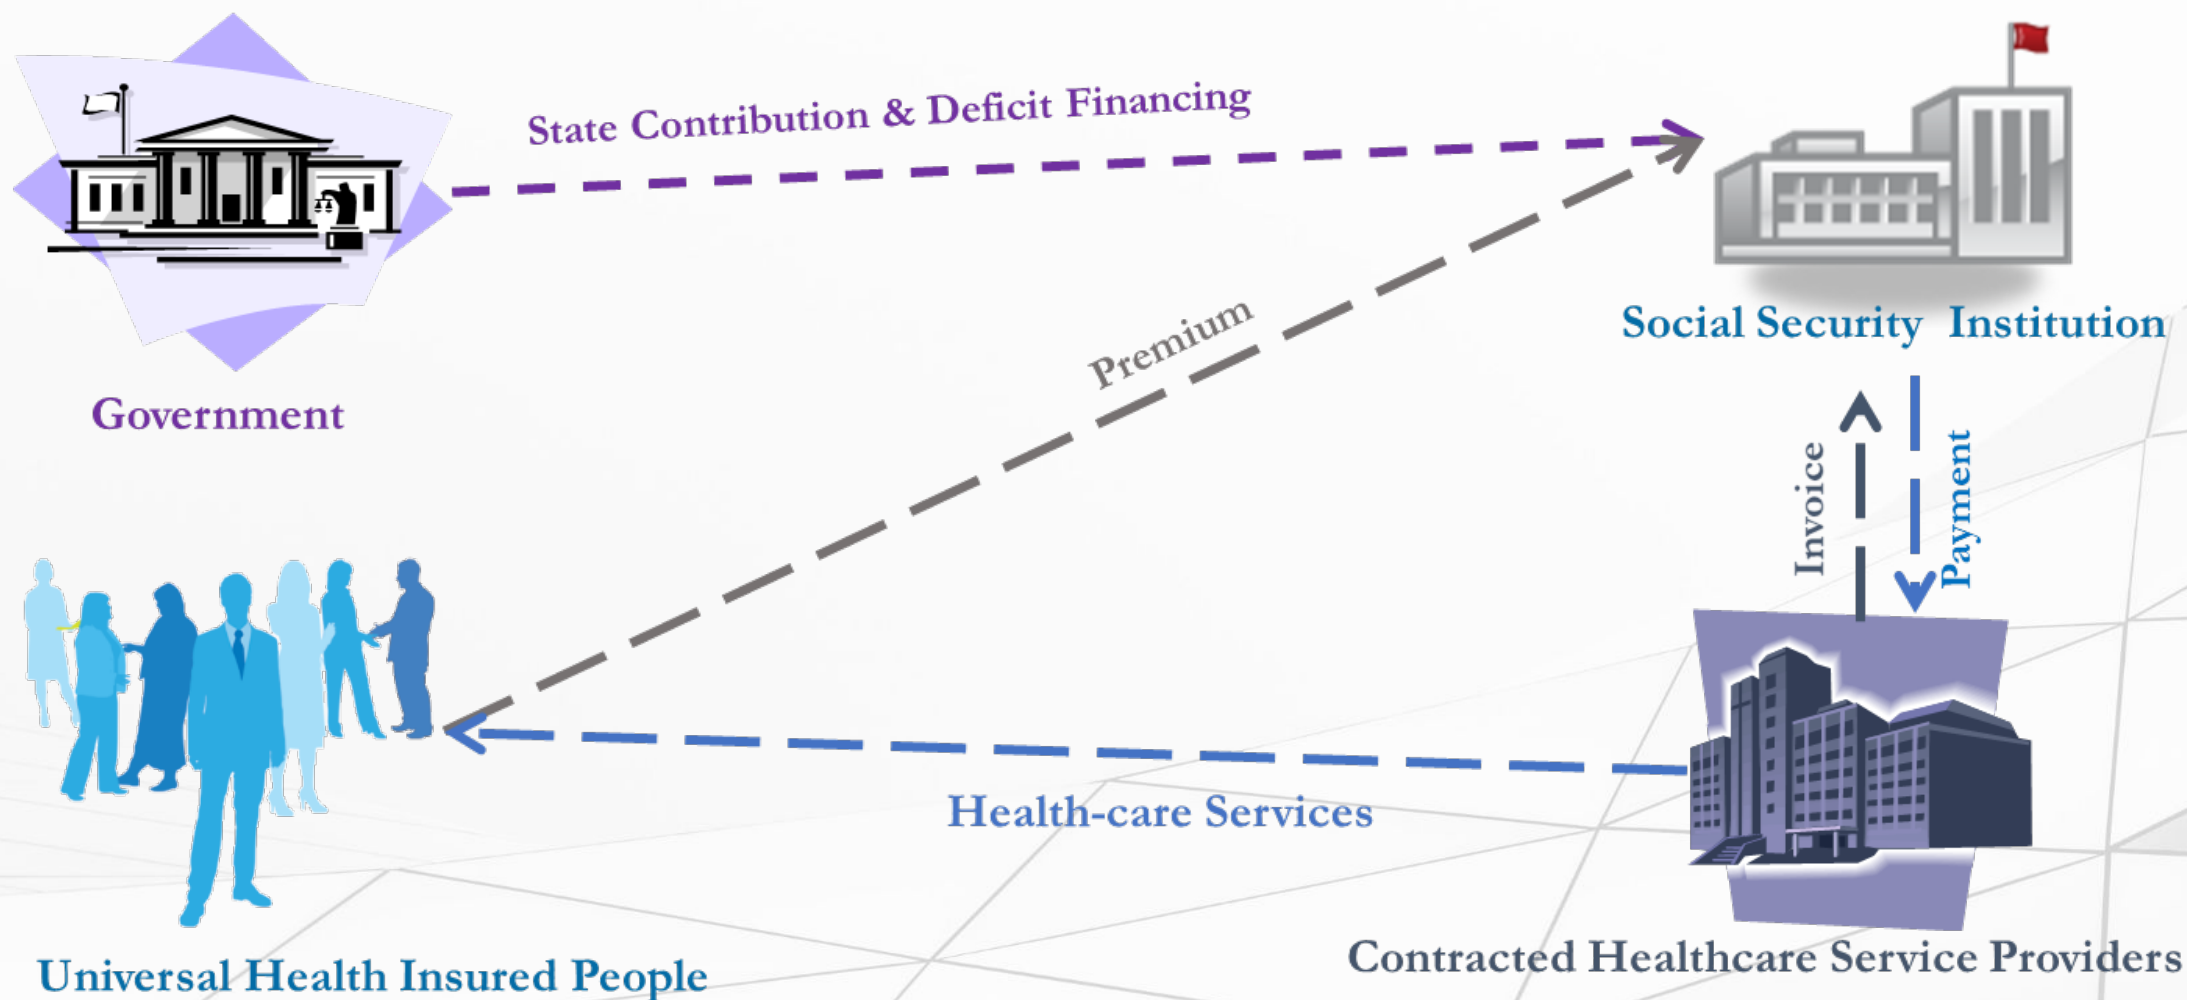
State Contribution & Deficit Financing

Government

Social Security Institution

Premium

Invoice

Payment

Health-care Services

Universal Health Insured People

Contracted Healthcare Service Providers